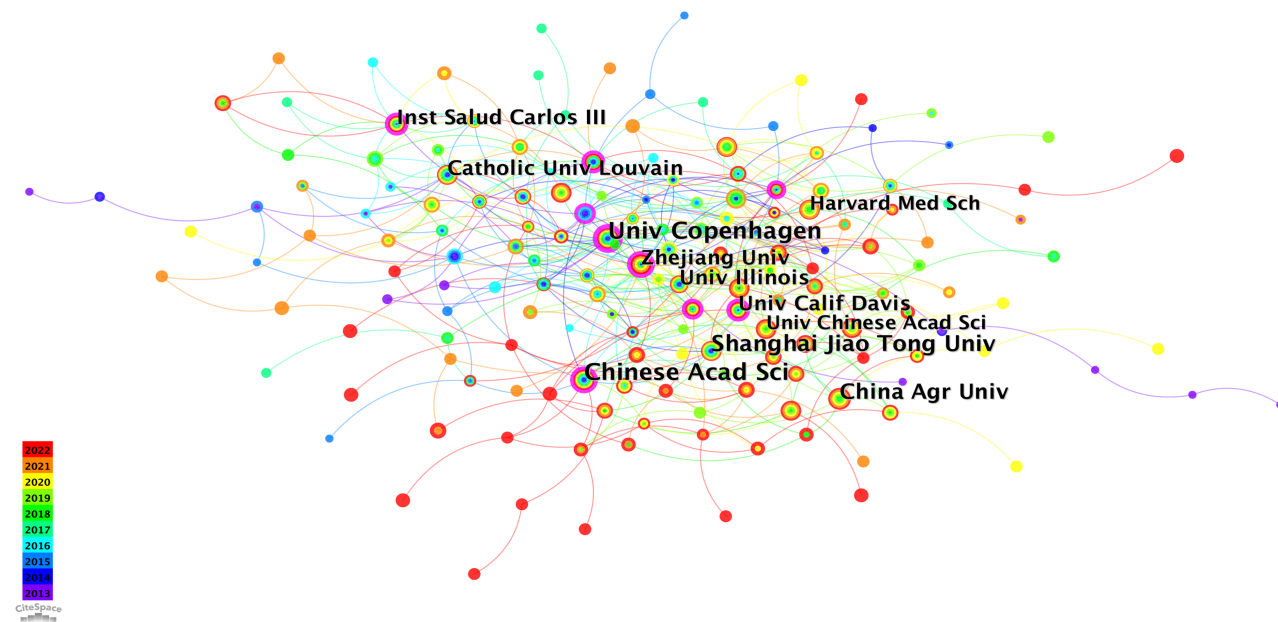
Inst Salud Carlos III
Catholic Univ Louvain
Harvard Med Sch
Univ Copenhagen
Zhejiang Univ
Univ Illinois
Univ Calif Davis
Univ Chinese Acad Sci
Shanghai Jiao Tong Univ
Chinese Acad Sci
China Agr Univ

2022
2021
2020
2019
2018
2017
2016
2015
2014
2013
CiteSpace